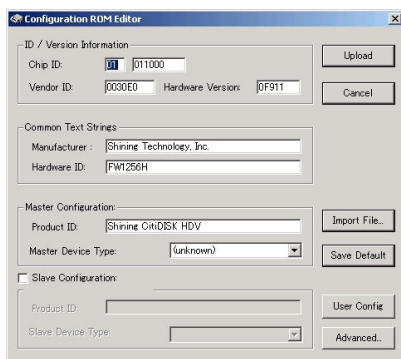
Configuration ROM Editor

ID / Version Information

Chip ID: 01 011000

Vendor ID: 0030E0 Hardware Version: 0F911

Upload

Cancel

Common Text Strings

Manufacturer : Shining Technology, Inc.

Hardware ID: FW1256H

Master Configuration:

Product ID: Shining CitiDISK HDV

Master Device Type: (unknown)

Import File..

Save Default

Slave Configuration:

Product ID:

Slave Device Type:

User Config

Advanced..